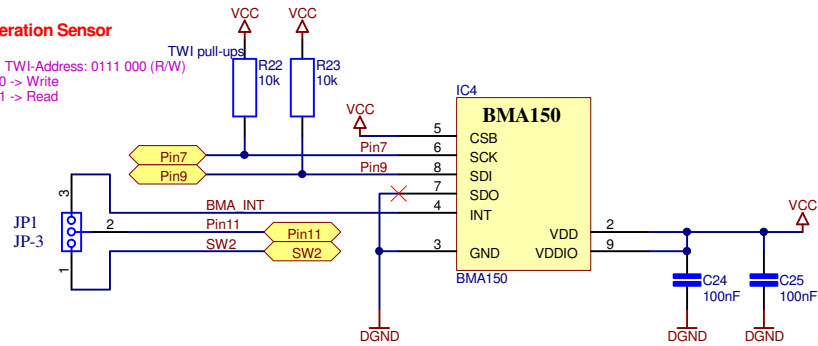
eration Sensor

TWI-Address: 0111 000 (R/W)
0 -> Write
1 -> Read

TWI pull-ups

VCC
VCC
R22
10k
R23
10k

VCC

IC4
BMA150

5 CSB
6 SCK
8 SDI
7 SDO
4 INT
3 GND
VDD 2
VDDIO 9

BMA150

Pin7
Pin9
Pin7
Pin9

3
2
1
JP1
JP-3

BMA_INT
Pin11
SW2
Pin11
SW2

VCC
C24
100nF
C25
100nF

DGND
DGND
DGND